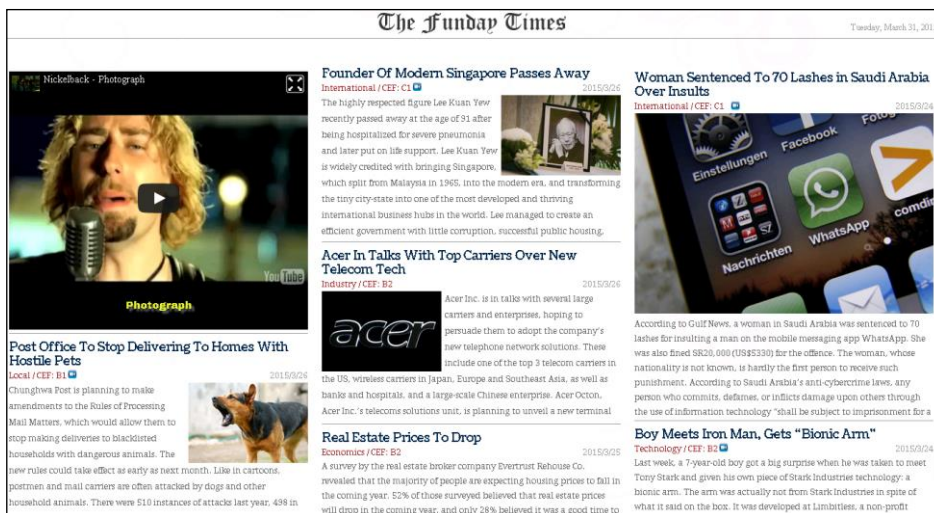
The Funday Times

Tuesday, March 31, 201

Nickelback - Photograph

YouTube

Photograph

Post Office To Stop Delivering To Homes With Hostile Pets

Local / CEF: B1

2015/3/26

Chunghwa Post is planning to make amendments to the Rules of Processing Mail Matters, which would allow them to stop making deliveries to blacklisted households with dangerous animals. The new rules could take effect as early as next month. Like in cartoons, postmen and mail carriers are often attacked by dogs and other household animals. There were 510 instances of attacks last year, 438 in

Founder Of Modern Singapore Passes Away

International / CEF: C1

2015/3/26

The highly respected figure Lee Kuan Yew recently passed away at the age of 91 after being hospitalized for severe pneumonia and later put on life support. Lee Kuan Yew is widely credited with bringing Singapore, which split from Malaysia in 1965, into the modern era, and transforming the tiny city-state into one of the most developed and thriving international business hubs in the world. Lee managed to create an efficient government with little corruption, successful public housing,

Acer In Talks With Top Carriers Over New Telecom Tech

Industry / CEF: B2

2015/3/26

acer

Acer Inc. is in talks with several large carriers and enterprises, hoping to persuade them to adopt the company's new telephone network solutions. These include one of the top 3 telecom carriers in the US, wireless carriers in Japan, Europe and Southeast Asia, as well as banks and hospitals, and a large-scale Chinese enterprise. Acer Octon, Acer Inc.'s telecoms solutions unit, is planning to unveil a new terminal

Real Estate Prices To Drop

Economics / CEF: B2

2015/3/25

A survey by the real estate broker company Evertrust Rehouse Co. revealed that the majority of people are expecting housing prices to fall in the coming year. 52% of those surveyed believed that real estate prices will drop in the coming year, and only 28% believed it was a good time to

Woman Sentenced To 70 Lashes in Saudi Arabia Over Insults

International / CEF: C1

2015/3/24

Einstellungen Facebook Foto WhatsApp Nachrichten comdir

According to Gulf News, a woman in Saudi Arabia was sentenced to 70 lashes for insulting a man on the mobile messaging app WhatsApp. She was also fined SR20,000 (US$5330) for the offence. The woman, whose nationality is not known, is hardly the first person to receive such punishment. According to Saudi Arabia's anti-cybercrime laws, any person who commits, defames, or inflicts damage upon others through the use of information technology "shall be subject to imprisonment for a

Boy Meets Iron Man, Gets "Bionic Arm"

Technology / CEF: B2

2015/3/24

Last week, a 7-year-old boy got a big surprise when he was taken to meet Tony Stark and given his own piece of Stark Industries technology: a bionic arm. The arm was actually not from Stark Industries in spite of what it said on the box. It was developed at Limbitless, a non-profit